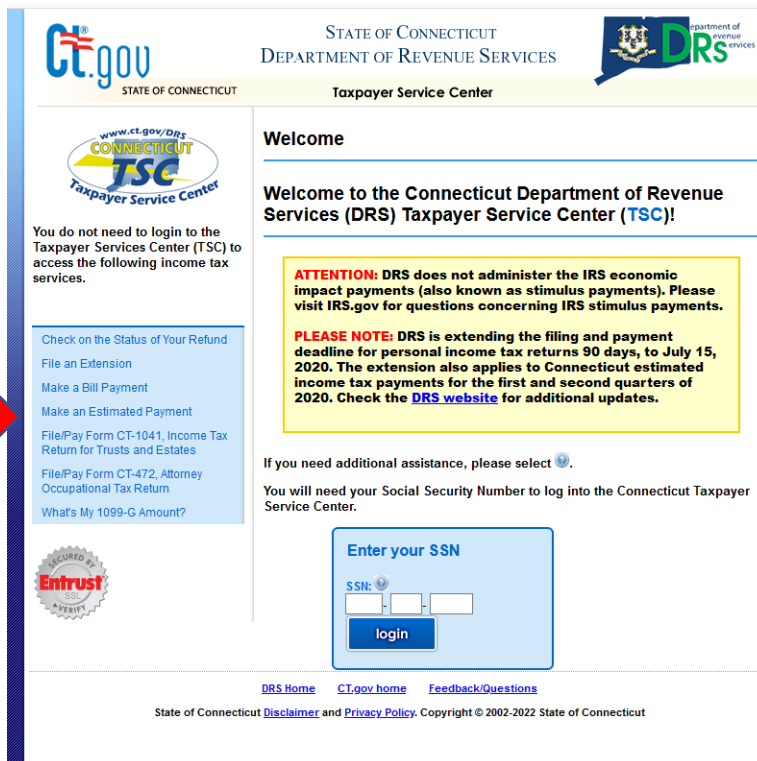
CT.gov
STATE OF CONNECTICUT

STATE OF CONNECTICUT
DEPARTMENT OF REVENUE SERVICES

DRS department of revenue services

Taxpayer Service Center

www.ct.gov/DRS
CONNECTICUT
TSC
Taxpayer Service Center

You do not need to login to the Taxpayer Services Center (TSC) to access the following income tax services.

Check on the Status of Your Refund
File an Extension
Make a Bill Payment
Make an Estimated Payment
File/Pay Form CT-1041, Income Tax Return for Trusts and Estates
File/Pay Form CT-472, Attorney Occupational Tax Return
What's My 1099-G Amount?

SECURED BY Entrust SSL VERIFY

Welcome

Welcome to the Connecticut Department of Revenue Services (DRS) Taxpayer Service Center (TSC)!

ATTENTION: DRS does not administer the IRS economic impact payments (also known as stimulus payments). Please visit IRS.gov for questions concerning IRS stimulus payments.

PLEASE NOTE: DRS is extending the filing and payment deadline for personal income tax returns 90 days, to July 15, 2020. The extension also applies to Connecticut estimated income tax payments for the first and second quarters of 2020. Check the DRS website for additional updates.

If you need additional assistance, please select ?.

You will need your Social Security Number to log into the Connecticut Taxpayer Service Center.

Enter your SSN
SSN: ?
- -
login

DRS Home CT.gov home Feedback/Questions

State of Connecticut Disclaimer and Privacy Policy. Copyright © 2002-2022 State of Connecticut